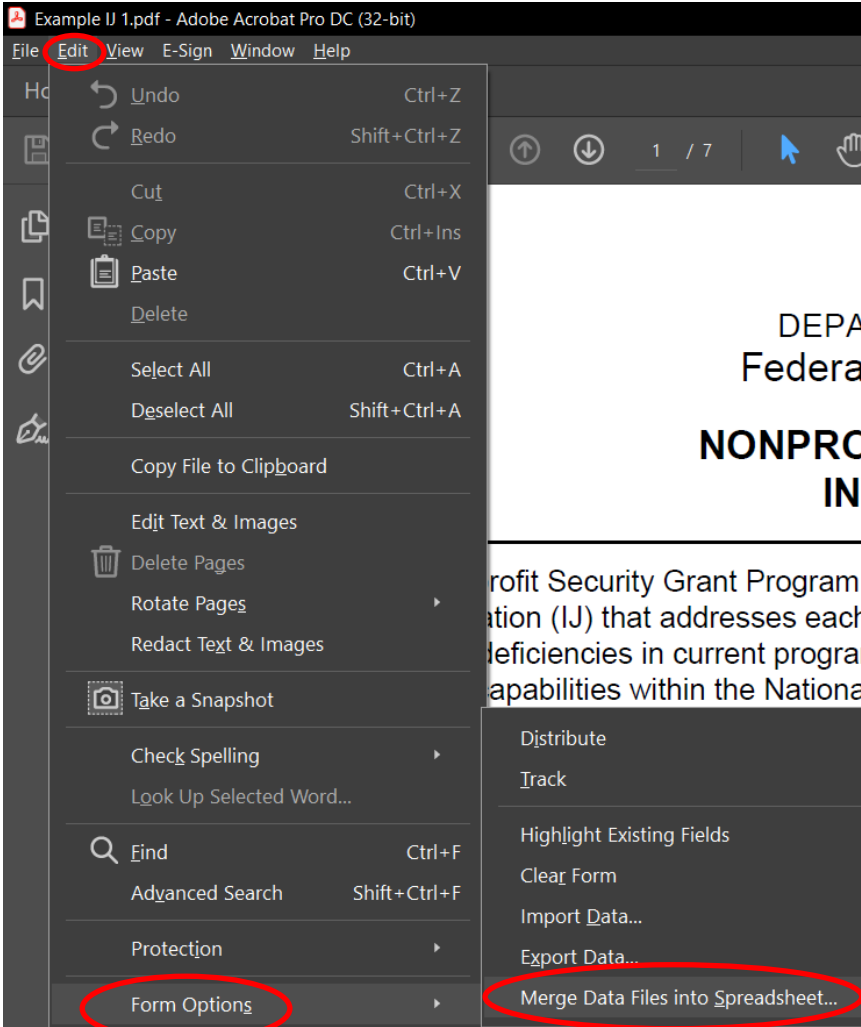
Example IJ 1.pdf - Adobe Acrobat Pro DC (32-bit)
File Edit View E-Sign Window Help
Ho

Undo Ctrl+Z
Redo Shift+Ctrl+Z
Cut Ctrl+X
Copy Ctrl+Ins
Paste Ctrl+V
Delete
Select All Ctrl+A
Deselect All Shift+Ctrl+A
Copy File to Clipboard
Edit Text & Images
Delete Pages
Rotate Pages
Redact Text & Images
Take a Snapshot
Check Spelling
Look Up Selected Word...
Find Ctrl+F
Advanced Search Shift+Ctrl+F
Protection
Form Options

1 / 7

DEPA
Federa
NONPRO
IN

rofit Security Grant Program
ation (IJ) that addresses each
deficiencies in current progra
apabilities within the Nationa

Distribute
Track
Highlight Existing Fields
Clear Form
Import Data...
Export Data...
Merge Data Files into Spreadsheet...